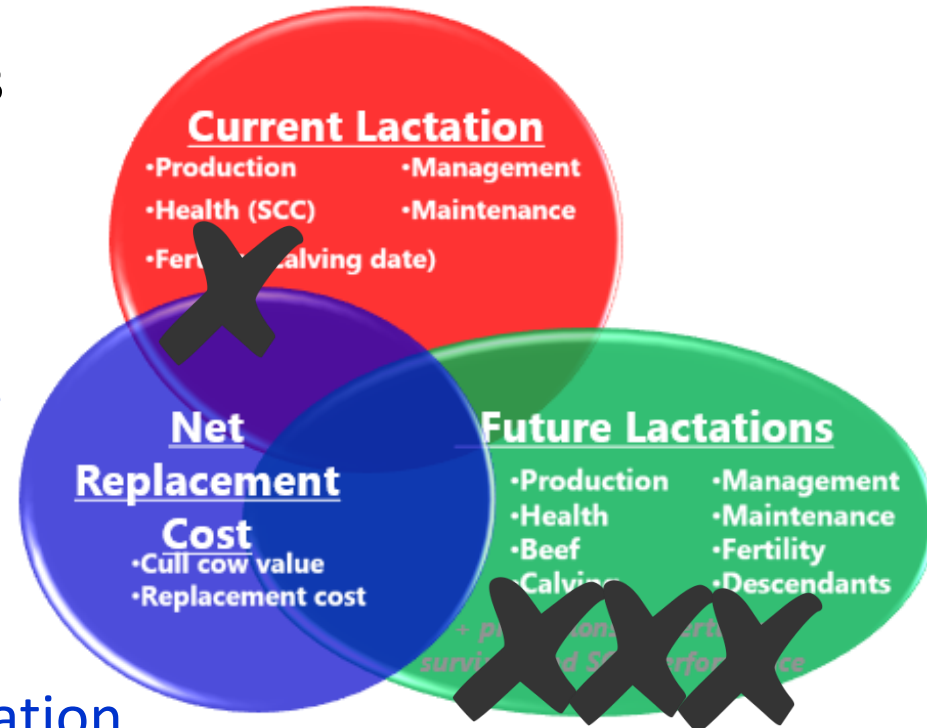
Current Lactation

•Production
•Management
•Health (SCC)
•Maintenance
•Fert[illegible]alving date)

Net Replacement Cost

•Cull cow value
•Replacement cost

Future Lactations

•Production
•Management
•Health
•Maintenance
•Beef
•Fertility
•Calvi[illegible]
•Descendants

+ p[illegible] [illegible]rt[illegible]
survi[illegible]d S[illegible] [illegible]rfor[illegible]ce

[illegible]ation